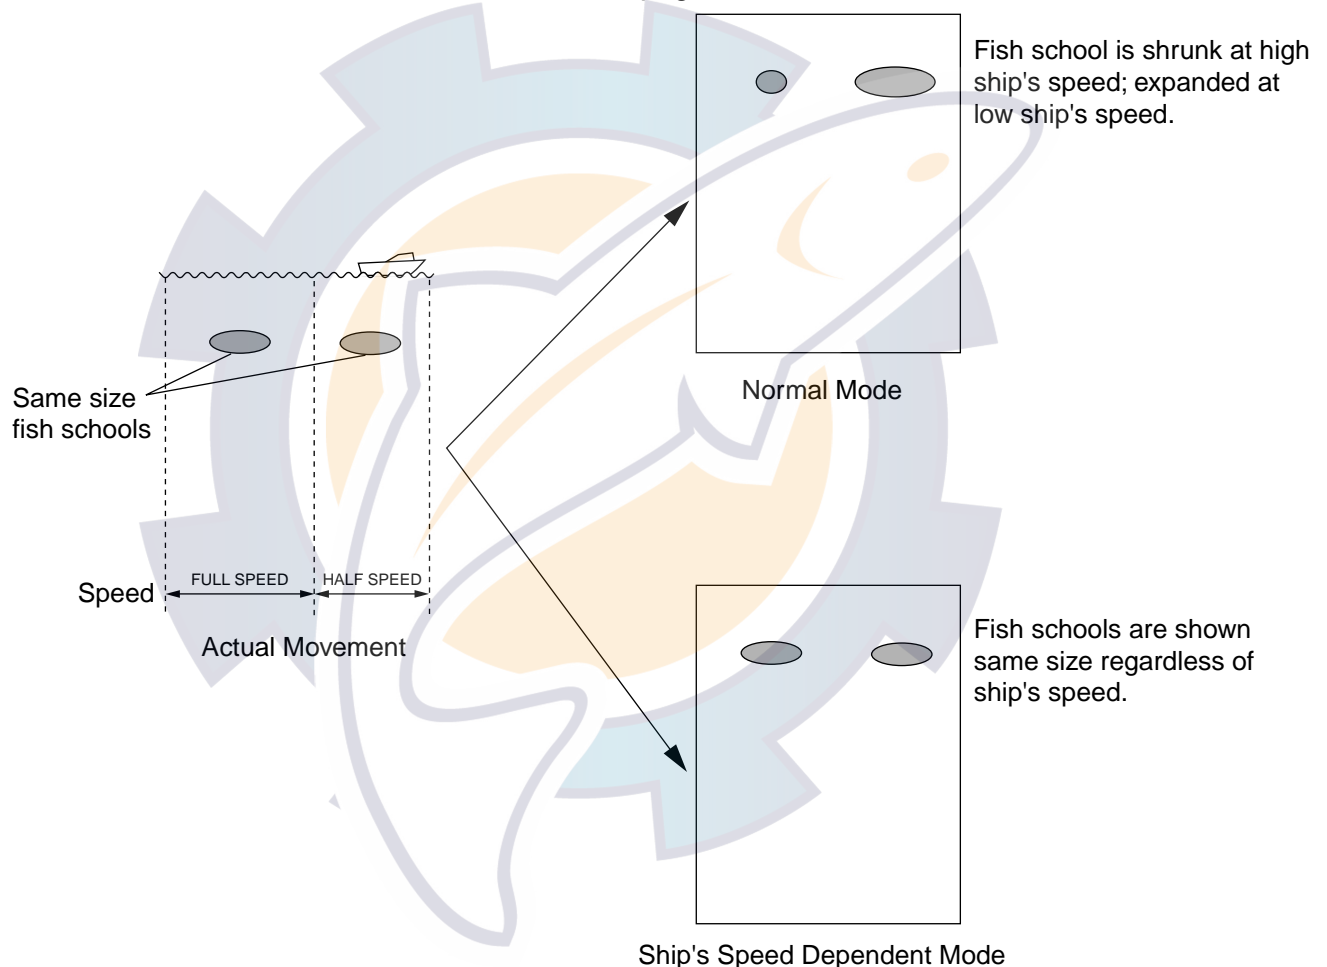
Fish school is shrunk at high ship's speed; expanded at low ship's speed.

Same size fish schools

Normal Mode

FULL SPEED

HALF SPEED

Speed

Actual Movement

Fish schools are shown same size regardless of ship's speed.

Ship's Speed Dependent Mode